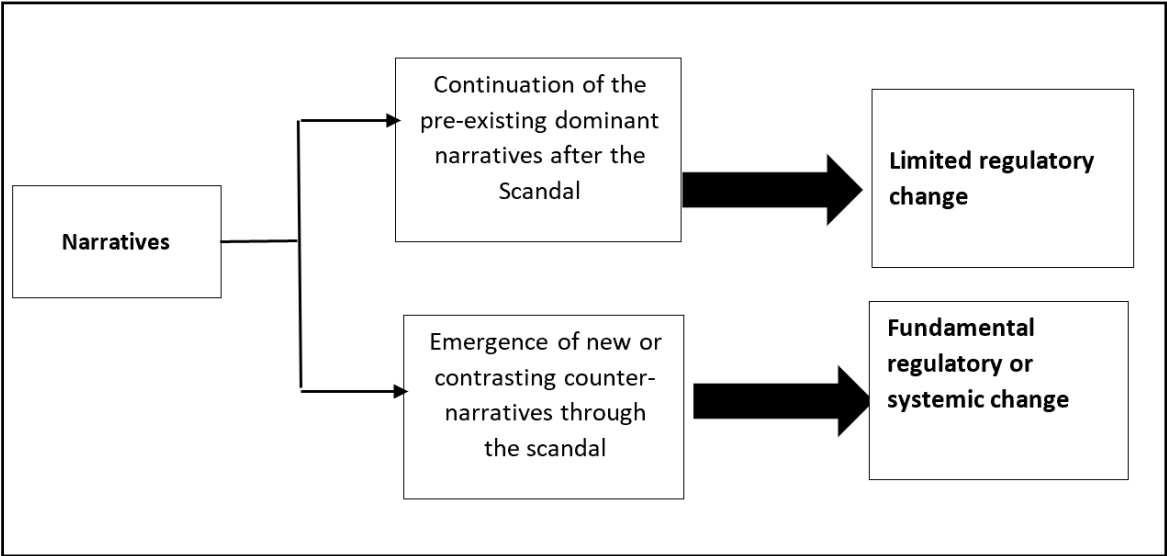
Narratives

Continuation of the pre-existing dominant narratives after the Scandal

Limited regulatory change

Emergence of new or contrasting counter-narratives through the scandal

Fundamental regulatory or systemic change